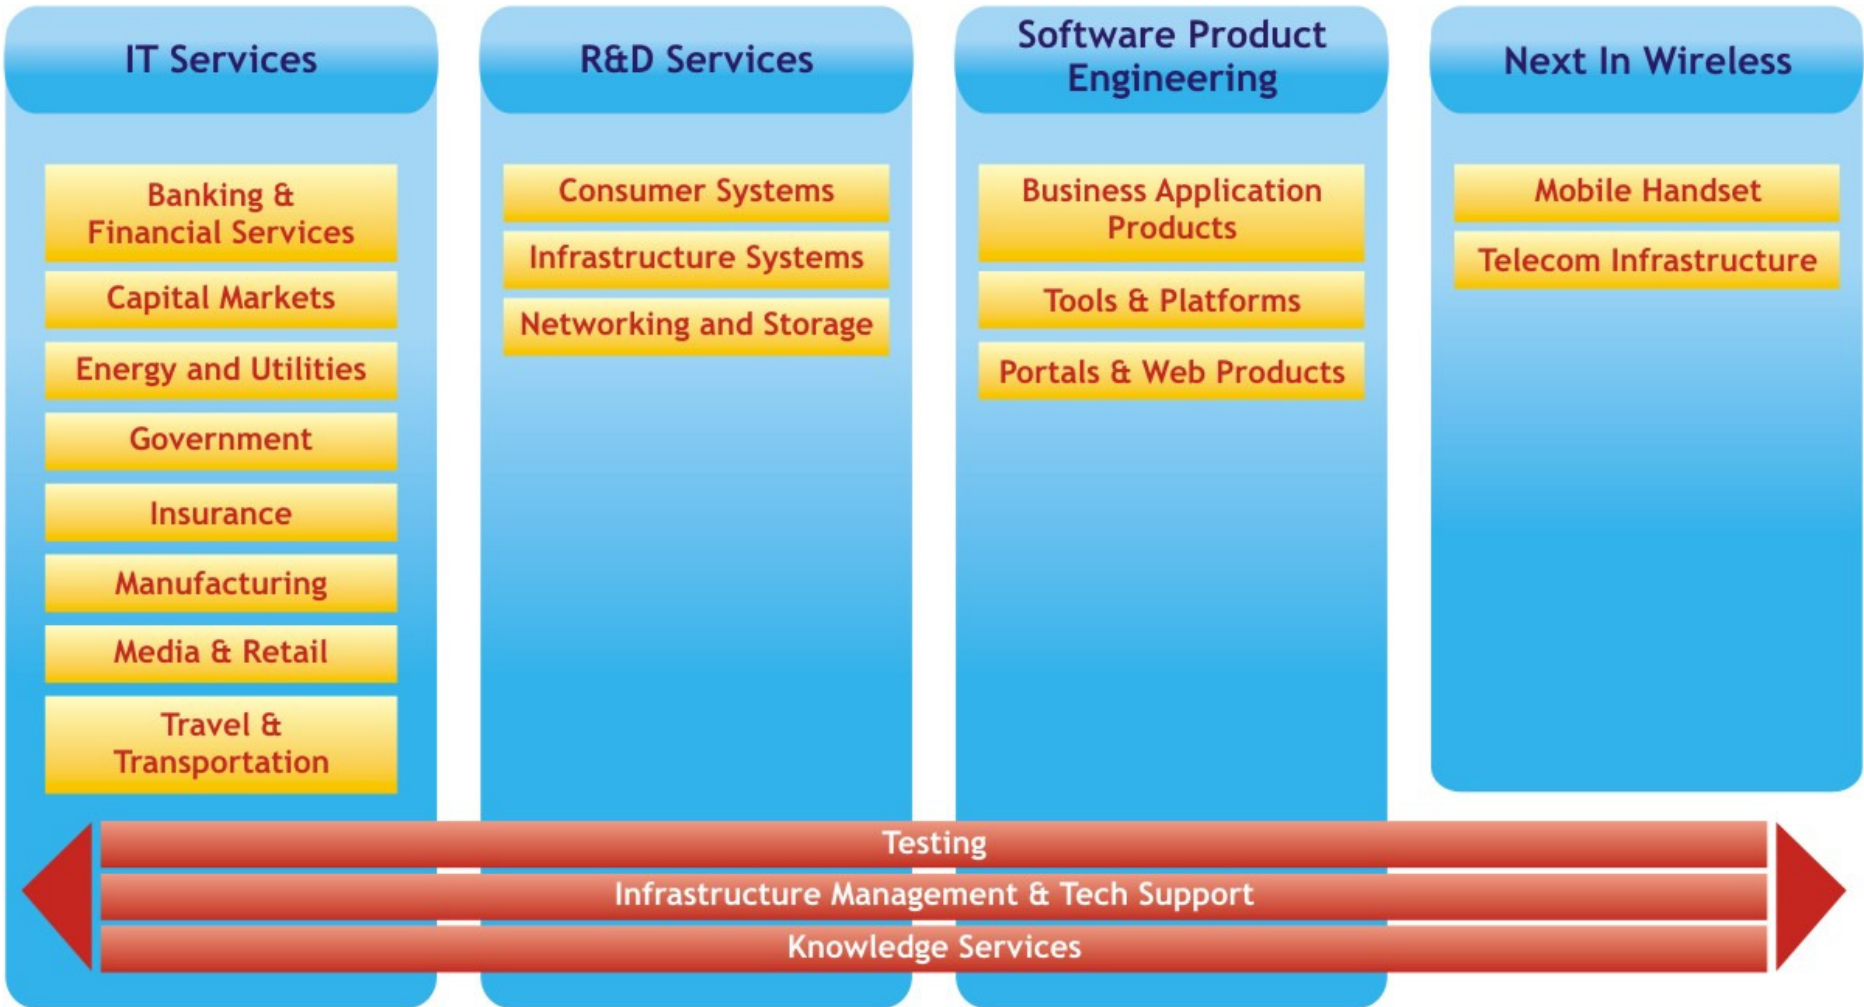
IT Services

Banking & Financial Services

Capital Markets

Energy and Utilities

Government

Insurance

Manufacturing

Media & Retail

Travel & Transportation

R&D Services

Consumer Systems

Infrastructure Systems

Networking and Storage

Software Product Engineering

Business Application Products

Tools & Platforms

Portals & Web Products

Next In Wireless

Mobile Handset

Telecom Infrastructure

Testing

Infrastructure Management & Tech Support

Knowledge Services